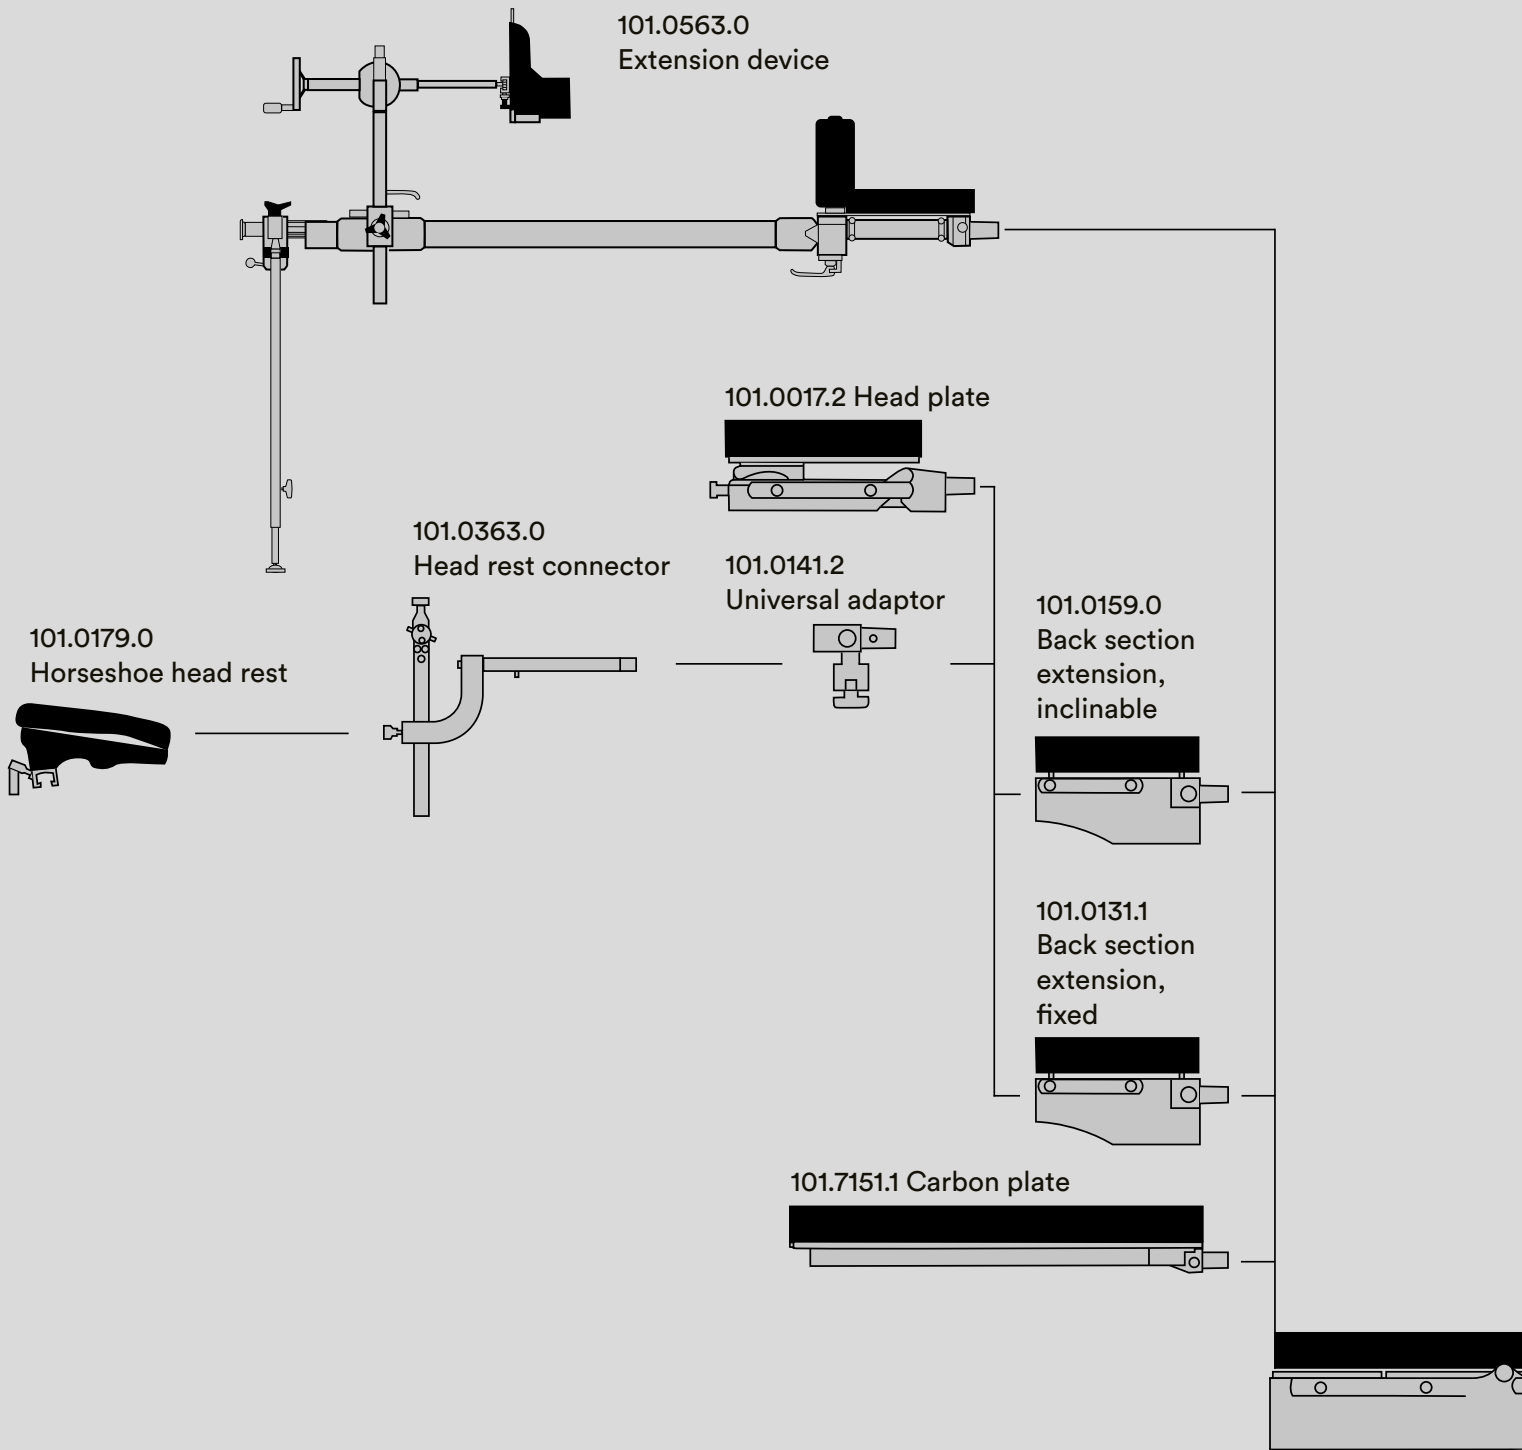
101.0563.0
Extension device

101.0017.2 Head plate

101.0363.0
Head rest connector

101.0141.2
Universal adaptor

101.0179.0
Horseshoe head rest

101.0159.0
Back section extension, inclinable

101.0131.1
Back section extension, fixed

101.7151.1 Carbon plate